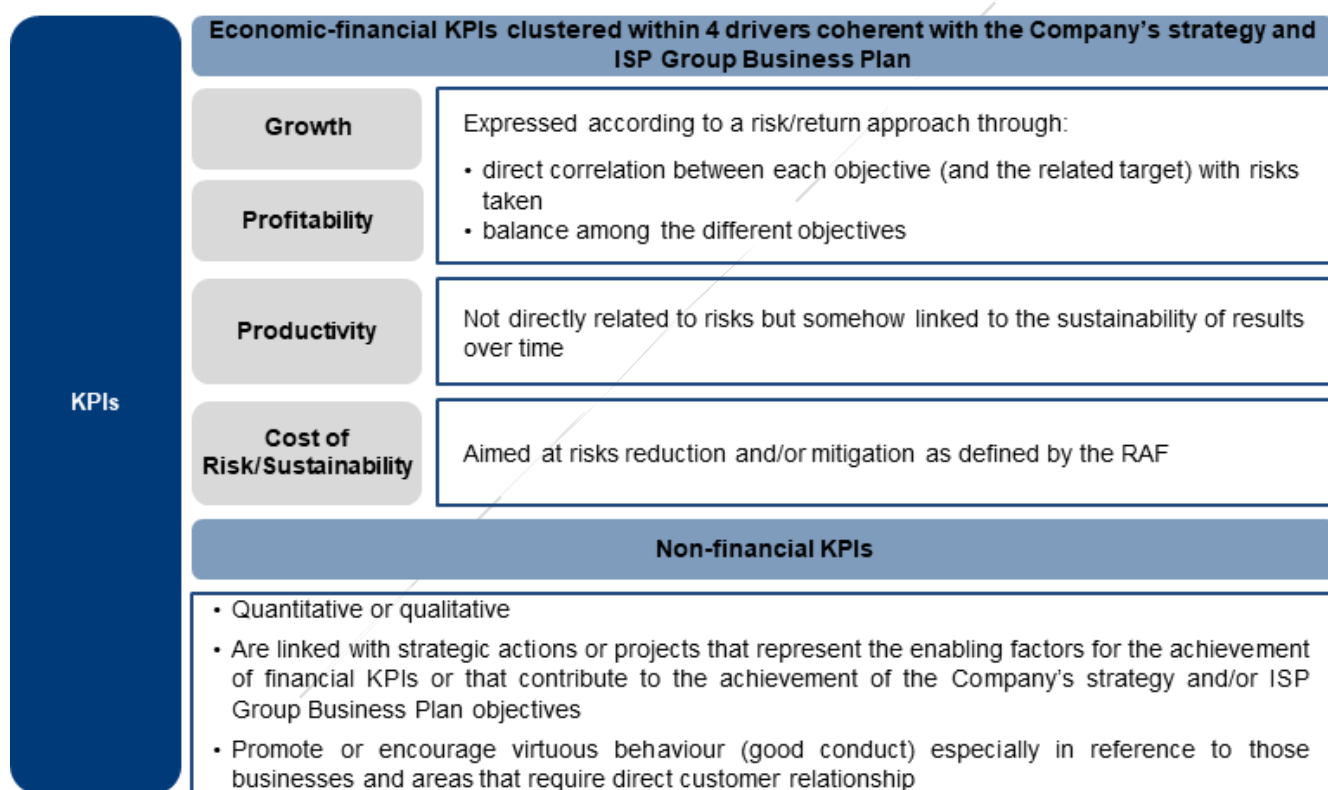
KPIs

Economic-financial KPIs clustered within 4 drivers coherent with the Company's strategy and ISP Group Business Plan

Growth

Profitability

Expressed according to a risk/return approach through:

• direct correlation between each objective (and the related target) with risks taken
• balance among the different objectives

Productivity

Not directly related to risks but somehow linked to the sustainability of results over time

Cost of Risk/Sustainability

Aimed at risks reduction and/or mitigation as defined by the RAF

Non-financial KPIs

• Quantitative or qualitative
• Are linked with strategic actions or projects that represent the enabling factors for the achievement of financial KPIs or that contribute to the achievement of the Company's strategy and/or ISP Group Business Plan objectives
• Promote or encourage virtuous behaviour (good conduct) especially in reference to those businesses and areas that require direct customer relationship